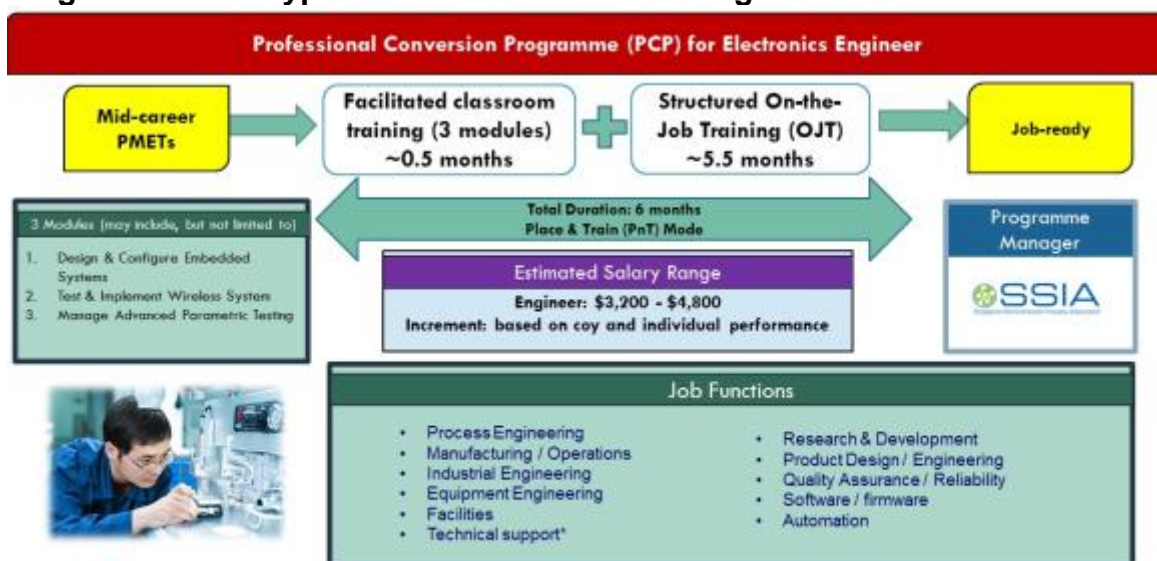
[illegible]

Professional Conversion Programme (PCP) for Electronics Engineer

Mid-career PMETs

Facilitated classroom training (3 modules) ~0.5 months

Structured On-the-Job Training (OJT) ~5.5 months

Job-ready

3 Modules (may include, but not limited to)

1. Design & Configure Embedded Systems
2. Test & Implement Wireless System
3. Manage Advanced Parametric Testing

Total Duration: 6 months
Place & Train (PnT) Mode

Estimated Salary Range

Engineer: \$3,200 - \$4,800
Increment: based on coy and individual performance

Programme Manager

SSIA

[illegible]

Job Functions

- Process Engineering
- Manufacturing / Operations
- Industrial Engineering
- Equipment Engineering
- Facilities
- Technical support*

- Research & Development
- Product Design / Engineering
- Quality Assurance / Reliability
- Software / firmware
- Automation